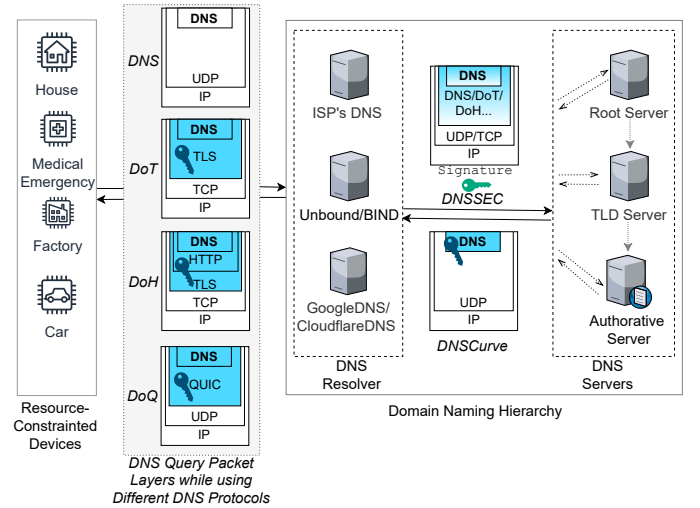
House

Medical Emergency

Factory

Car

Resource-Constrainted Devices

DNS
DNS
UDP
IP

DoT
DNS
TLS
TCP
IP

DoH
DNS
HTTP
TLS
TCP
IP

DoQ
DNS
QUIC
UDP
IP

DNS Query Packet Layers while using Different DNS Protocols

ISP's DNS

Unbound/BIND

GoogleDNS/ CloudflareDNS

DNS Resolver

DNS
DNS/DoT/ DoH...
UDP/TCP
IP
Signature
DNSSEC

DNS
UDP
IP
DNSCurve

Root Server

TLD Server

Authorative Server

DNS Servers

Domain Naming Hierarchy